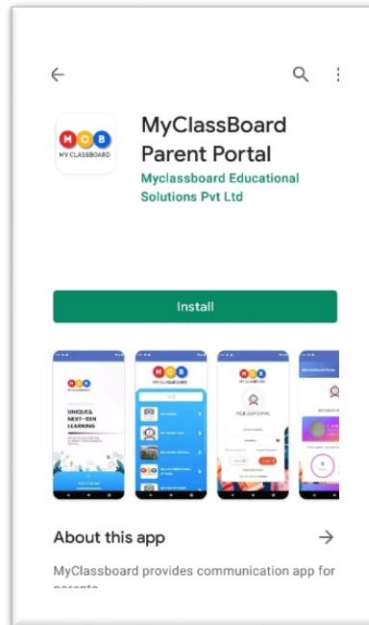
←

MCB
MY CLASSBOARD

MyClassBoard Parent Portal
Myclassboard Educational Solutions Pvt Ltd

Install

UNIQUE& NEXT-GEN LEARNING

MY CLASSBOARD

MCB

MCB ESPORTAL

About this app →

MyClassboard provides communication app for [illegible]